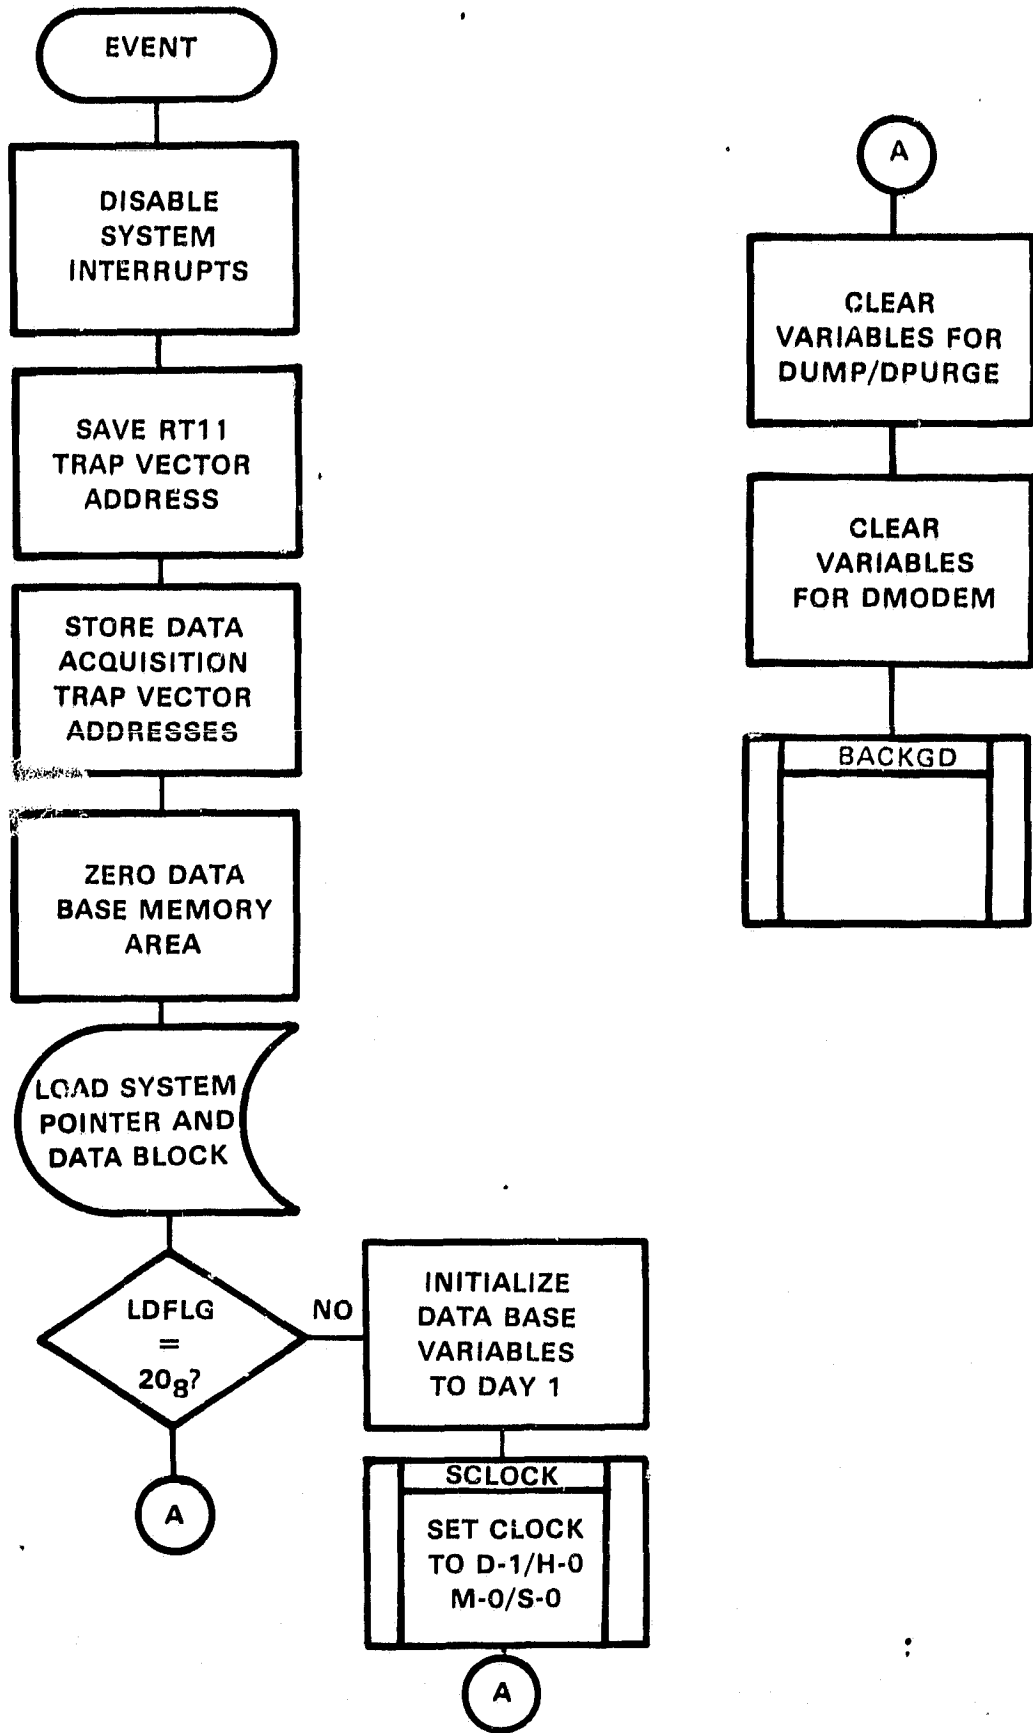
EVENT

DISABLE SYSTEM INTERRUPTS

SAVE RT11 TRAP VECTOR ADDRESS

STORE DATA ACQUISITION TRAP VECTOR ADDRESSES

ZERO DATA BASE MEMORY AREA

LOAD SYSTEM POINTER AND DATA BLOCK

LDFLG = $20_8$?

NO

INITIALIZE DATA BASE VARIABLES TO DAY 1

SCLOCK

SET CLOCK TO D-1/H-0 M-0/S-0

A

A

A

CLEAR VARIABLES FOR DUMP/DPURGE

CLEAR VARIABLES FOR DMODEM

BACKGD